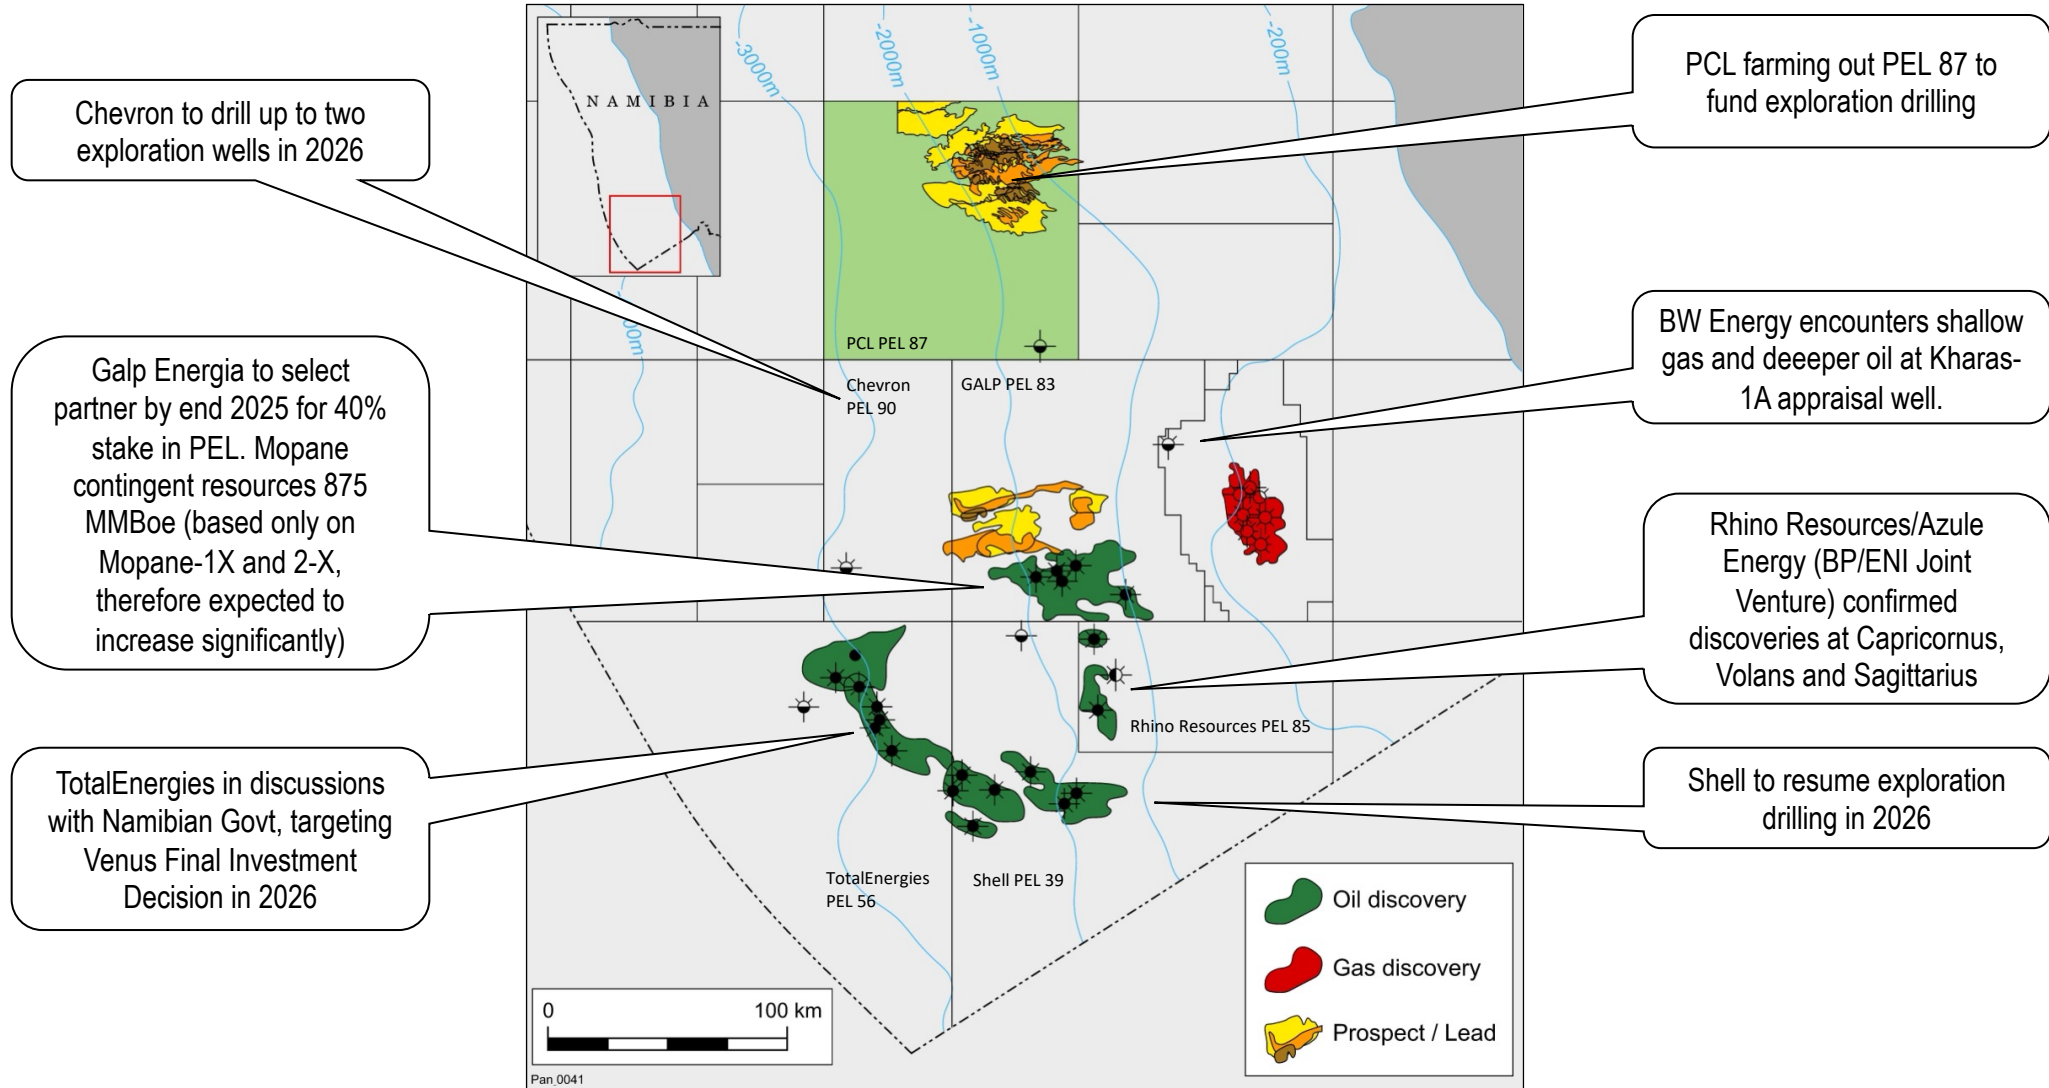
Chevron to drill up to two exploration wells in 2026

Galp Energia to select partner by end 2025 for 40% stake in PEL. Mopane contingent resources 875 MMBoe (based only on Mopane-1X and 2-X, therefore expected to increase significantly)

TotalEnergies in discussions with Namibian Govt, targeting Venus Final Investment Decision in 2026

NAMIBIA

-3000m

-2000m

-1000m

-200m

-3000m

PCL PEL 87

Chevron PEL 90

GALP PEL 83

Rhino Resources PEL 85

TotalEnergies PEL 56

Shell PEL 39

0

100 km

Pan 0041

Oil discovery

Gas discovery

Prospect / Lead

PCL farming out PEL 87 to fund exploration drilling

BW Energy encounters shallow gas and deeeper oil at Kharas-1A appraisal well.

Rhino Resources/Azule Energy (BP/ENI Joint Venture) confirmed discoveries at Capricornus, Volans and Sagittarius

Shell to resume exploration drilling in 2026